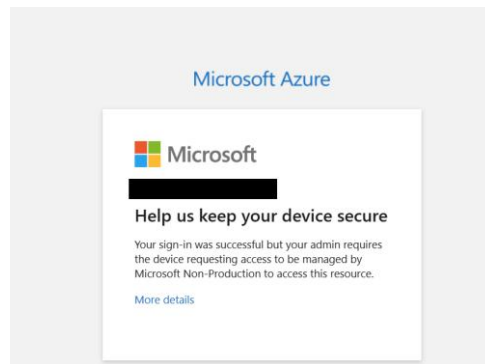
Microsoft Azure

Microsoft

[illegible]

Help us keep your device secure

Your sign-in was successful but your admin requires the device requesting access to be managed by Microsoft Non-Production to access this resource.

More details